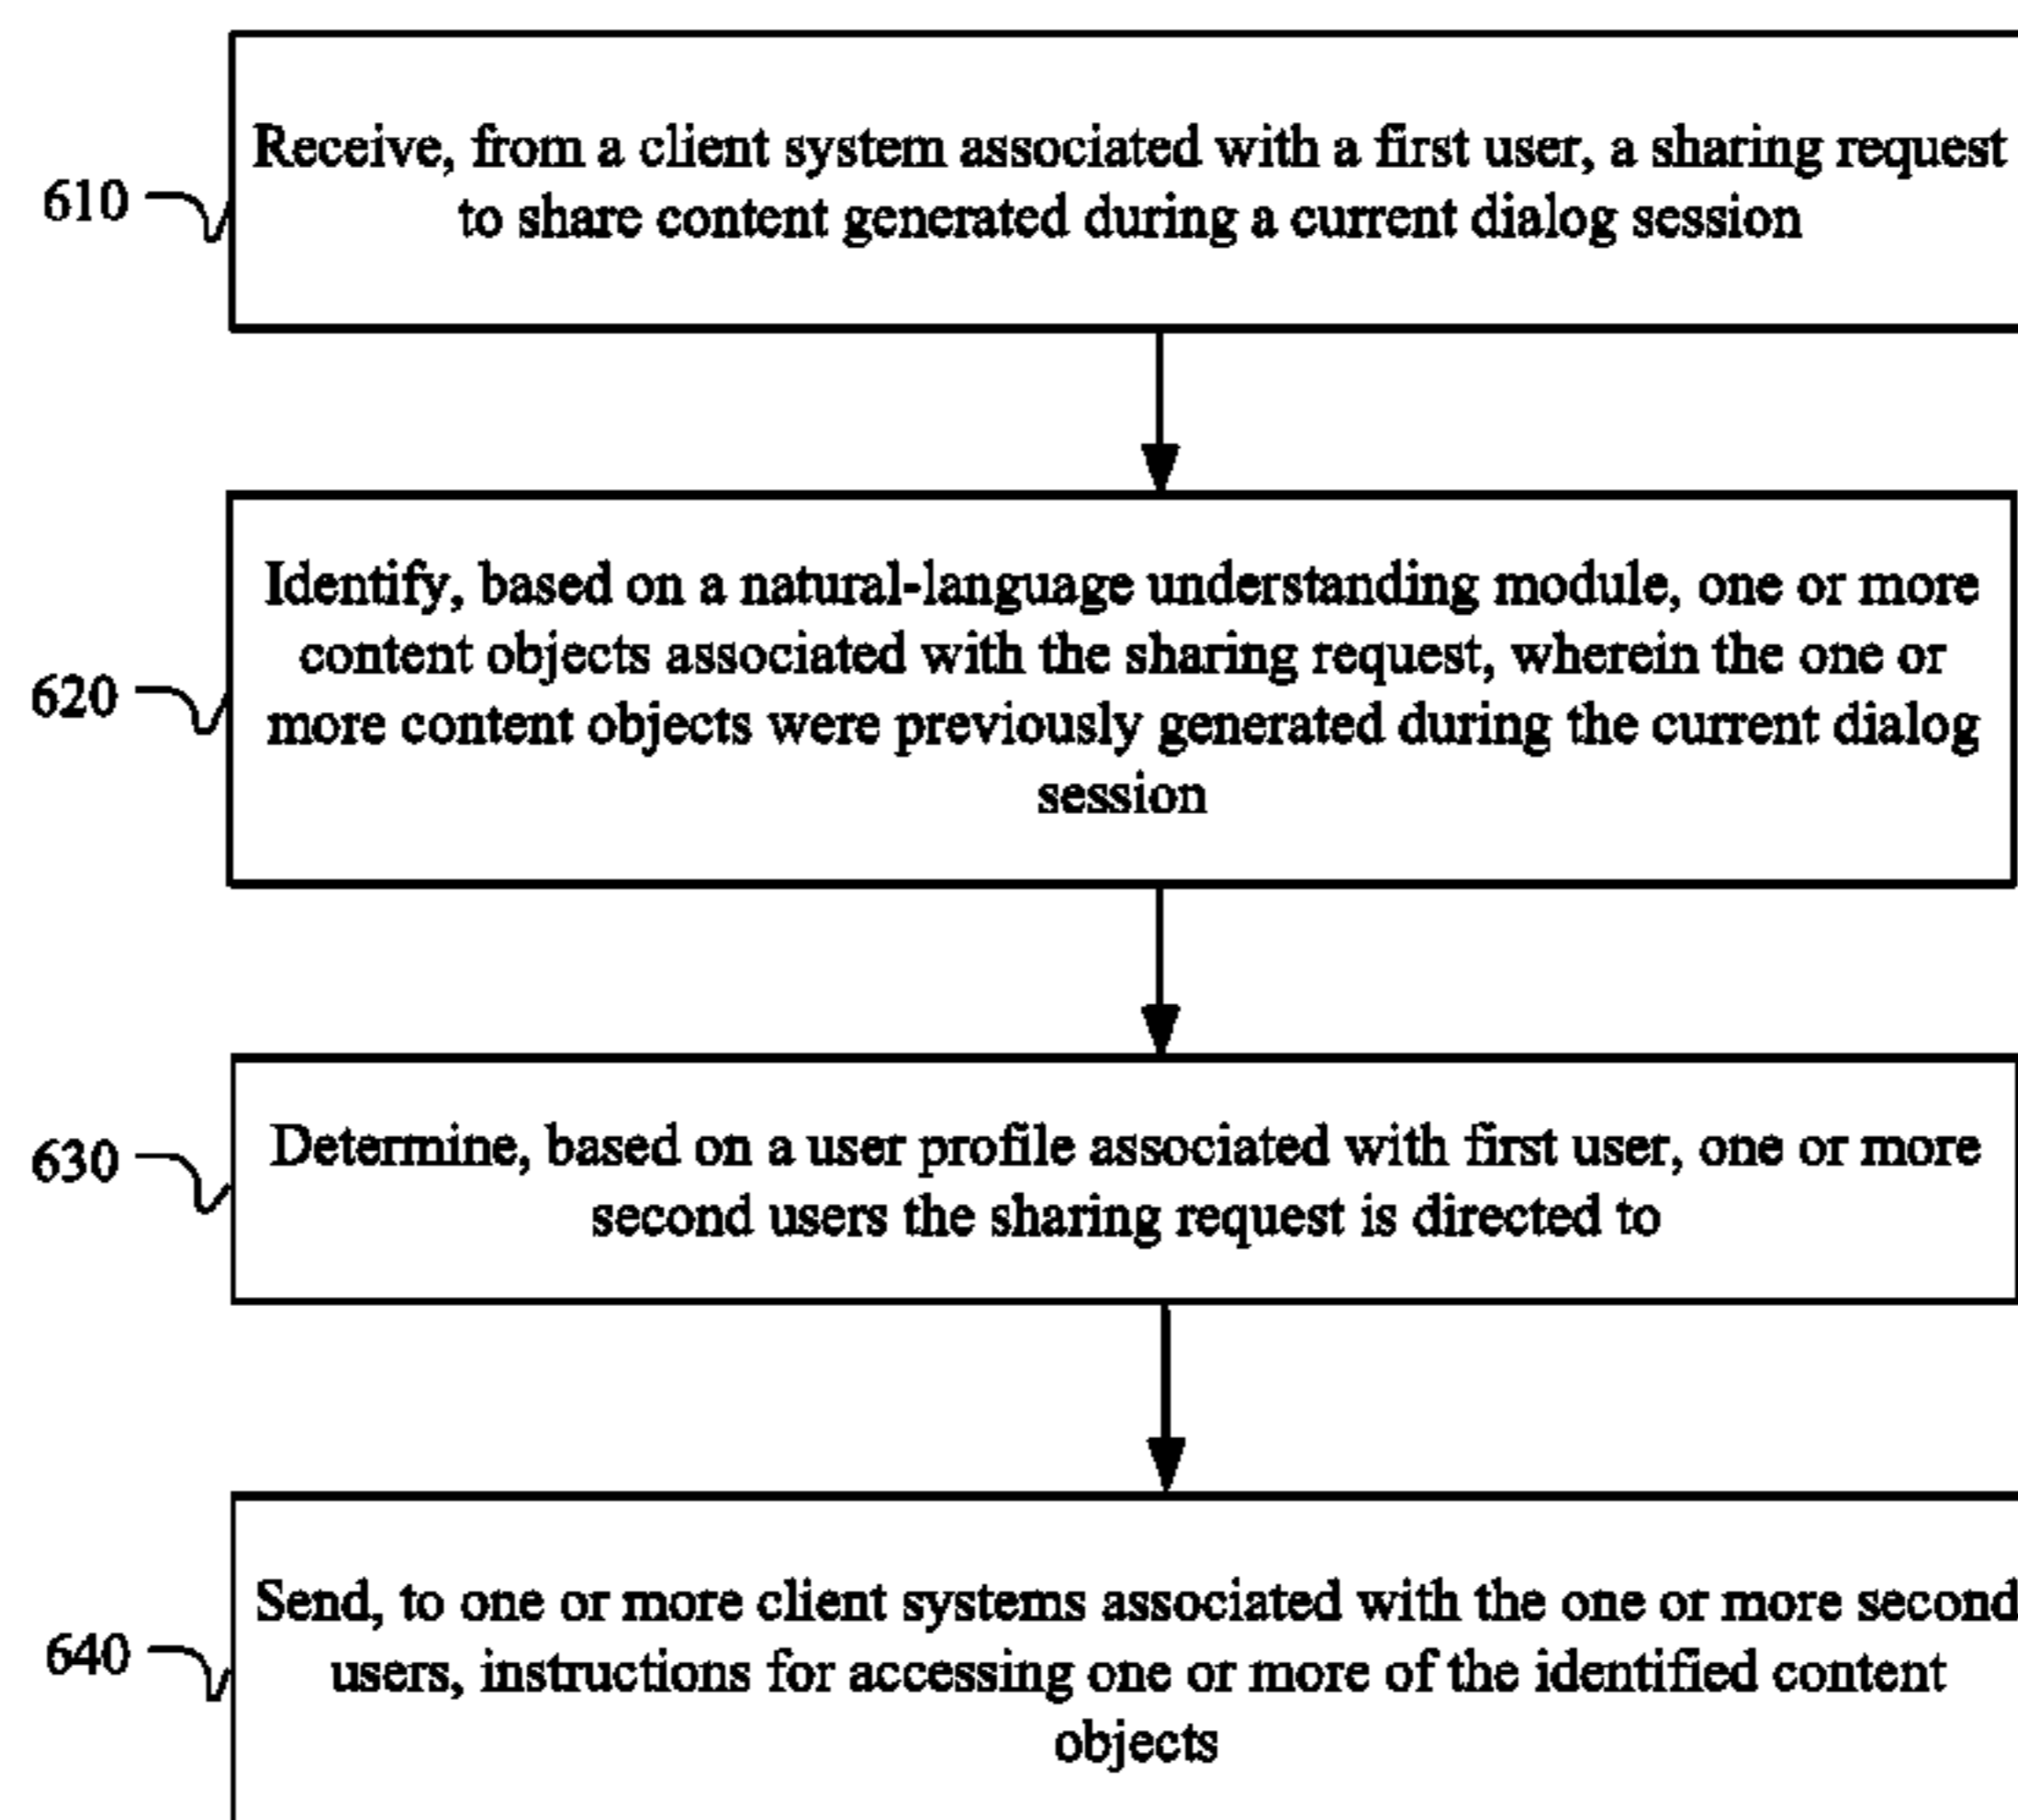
610

Receive, from a client system associated with a first user, a sharing request to share content generated during a current dialog session

620

Identify, based on a natural-language understanding module, one or more content objects associated with the sharing request, wherein the one or more content objects were previously generated during the current dialog session

630

Determine, based on a user profile associated with first user, one or more second users the sharing request is directed to

640

Send, to one or more client systems associated with the one or more second users, instructions for accessing one or more of the identified content objects